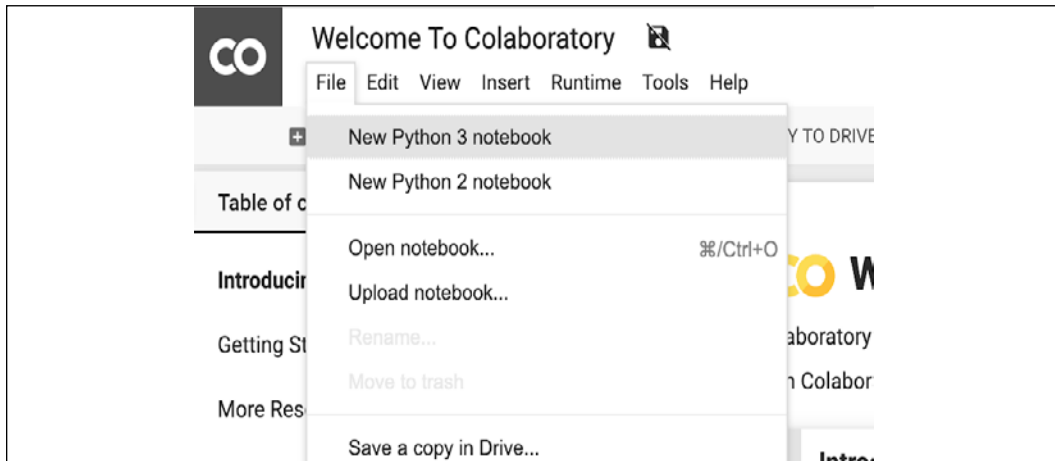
CO

Welcome To Colaboratory

File Edit View Insert Runtime Tools Help

New Python 3 notebook

New Python 2 notebook

Open notebook... ⌘/Ctrl+O

Upload notebook...

Rename...

Move to trash

Save a copy in Drive...

Y TO DRIVE

Table of c

Introducir

Getting St

More Res

CO W

aboratory

n Colabor

Intro